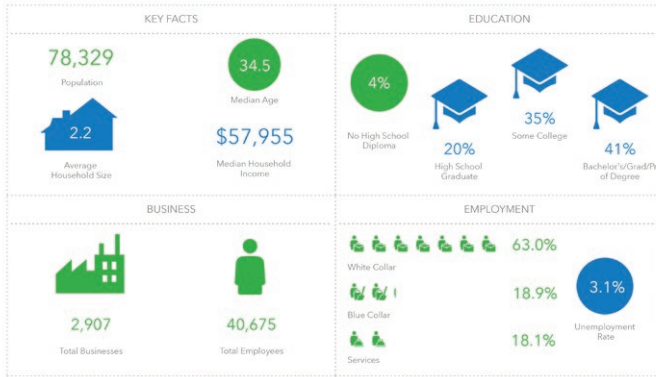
KEY FACTS

78,329
Population

34.5
Median Age

2.2
Average Household Size

$57,955
Median Household Income

EDUCATION

4%
No High School Diploma

20%
High School Graduate

35%
Some College

41%
Bachelor's/Grad/P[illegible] of Degree

BUSINESS

2,907
Total Businesses

40,675
Total Employees

EMPLOYMENT

63.0%
White Collar

18.9%
Blue Collar

18.1%
Services

3.1%
Unemployment Rate